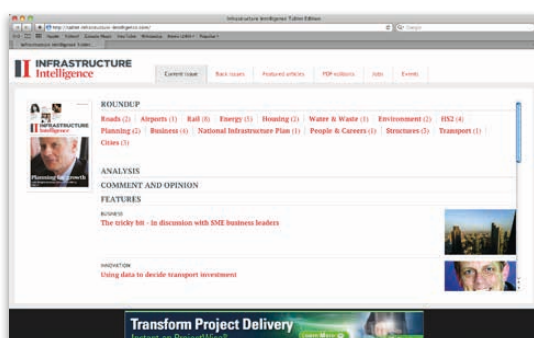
Infrastructure Intelligence Tablet Edition

http://tablet.infrastructure-intelligence.com/

Infrastructure Intelligence Tablet

INFRASTRUCTURE Intelligence

Current issue | Back issues | Featured articles | PDF editions | Jobs | Events

Planning for growth

ROUNDUP

Roads (2) | Airports (1) | Rail (8) | Energy (5) | Housing (2) | Water & Waste (1) | Environment (2) | HS2 (4) | Planning (2) | Business (4) | National Infrastructure Plan (1) | People & Careers (1) | Structures (2) | Transport (1) | Cities (3)

ANALYSIS

COMMENT AND OPINION

FEATURES

BUSINESS
The tricky bit - in discussion with SME business leaders

INNOVATION
Using data to decide transport investment

Transform Project Delivery
Instant on ProjectWise
Learn More